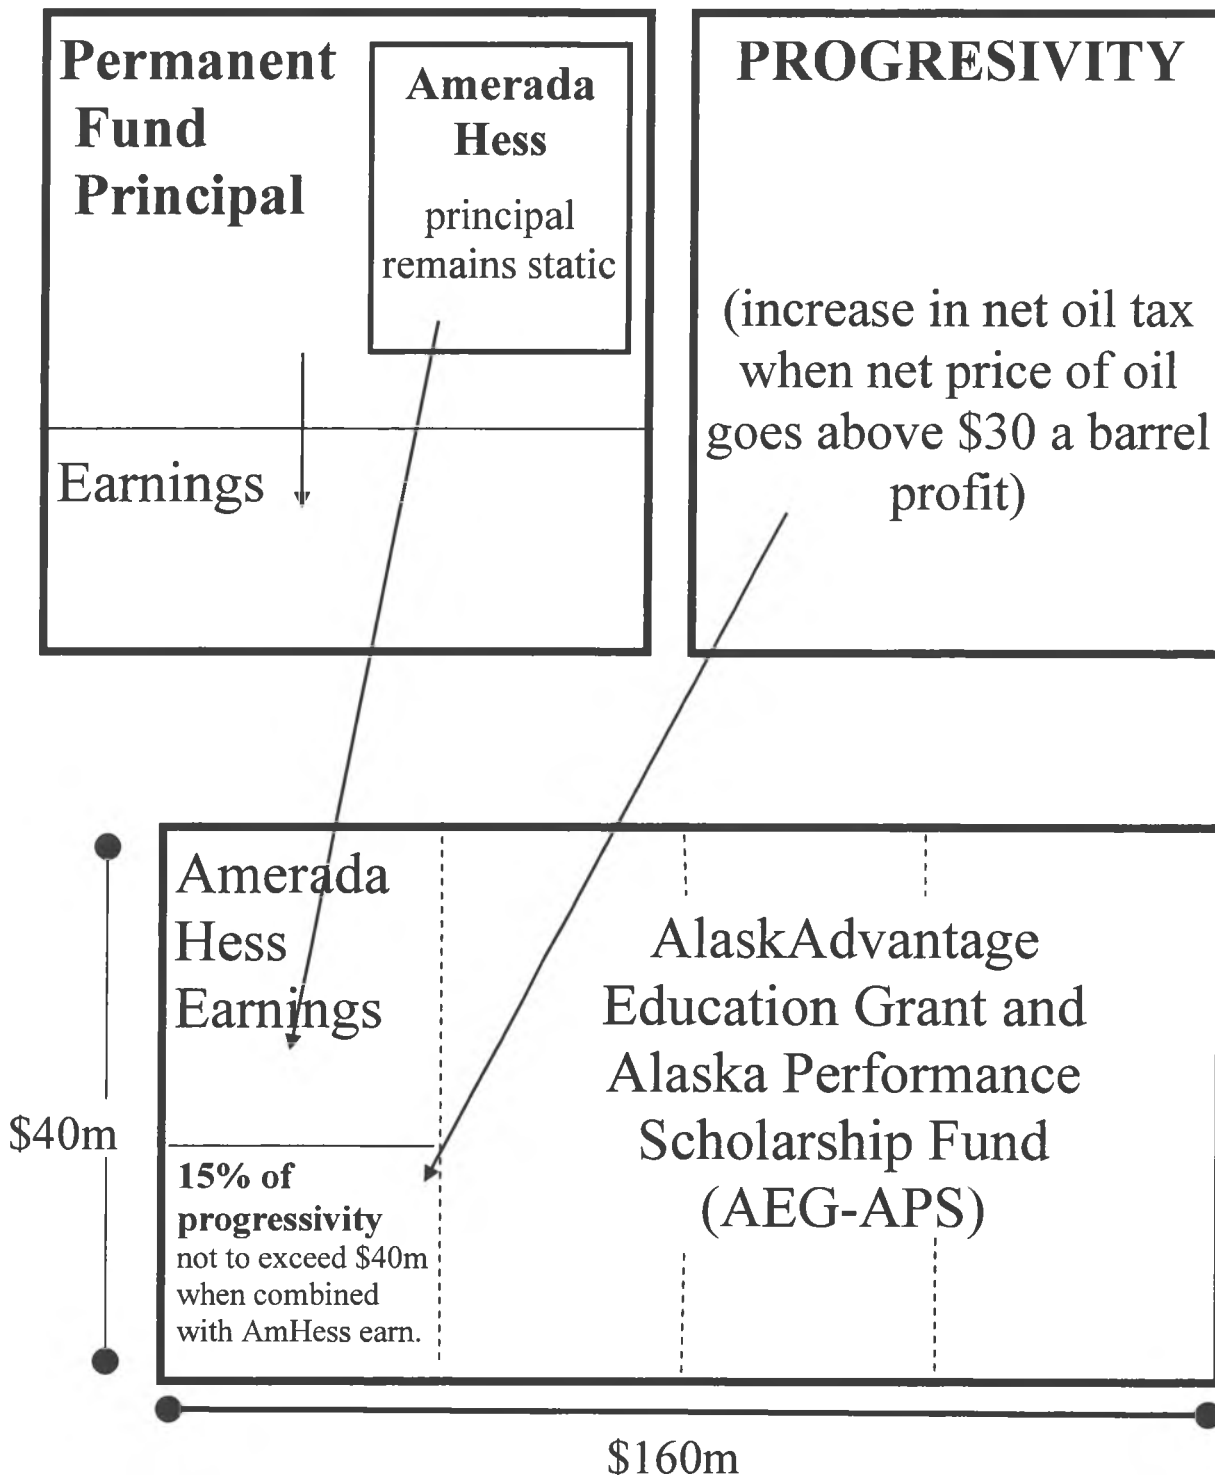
Permanent Fund Principal

Amerada Hess

principal remains static

Earnings

PROGRESIVITY

(increase in net oil tax when net price of oil goes above $30 a barrel profit)

Amerada Hess Earnings

15% of progressivity not to exceed $40m when combined with AmHess earn.

AlaskAdvantage Education Grant and Alaska Performance Scholarship Fund (AEG-APS)

$40m

$160m